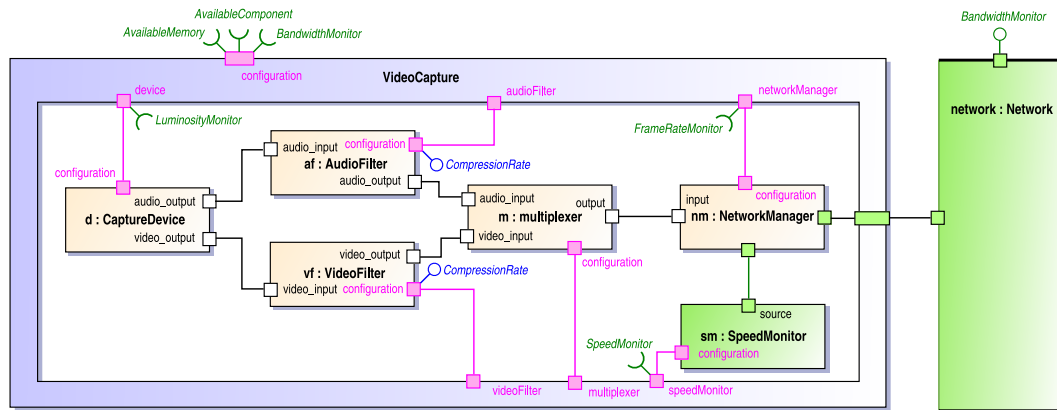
AvailableComponent
AvailableMemory
BandwidthMonitor
configuration
BandwidthMonitor
VideoCapture
device
audioFilter
networkManager
LuminosityMonitor
FrameRateMonitor
audio_input
configuration
af : AudioFilter
CompressionRate
configuration
audio_output
configuration
network : Network
audio_output
audio_input
output
input
d : CaptureDevice
m : multiplexer
nm : NetworkManager
video_output
video_input
video_output
vf : VideoFilter
CompressionRate
configuration
video_input
configuration
source
sm : SpeedMonitor
SpeedMonitor
configuration
videoFilter
multiplexer
speedMonitor